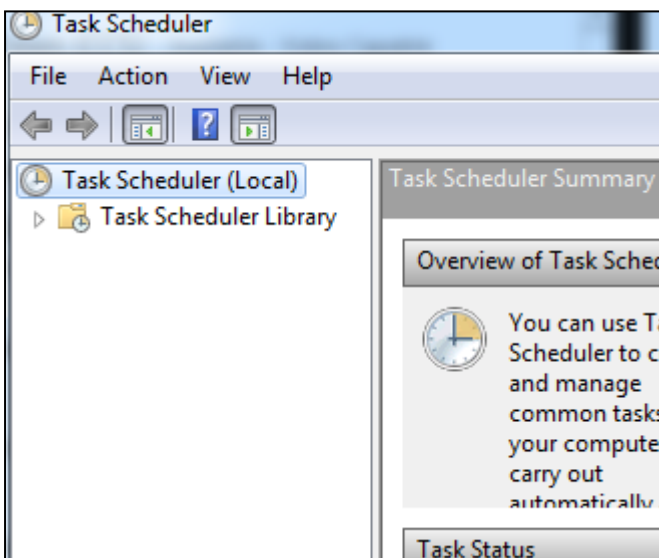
Task Scheduler

File Action View Help

Task Scheduler (Local)

Task Scheduler Library

Task Scheduler Summary

Overview of Task Sched

You can use Ta Scheduler to c and manage common tasks your compute carry out automatically

Task Status